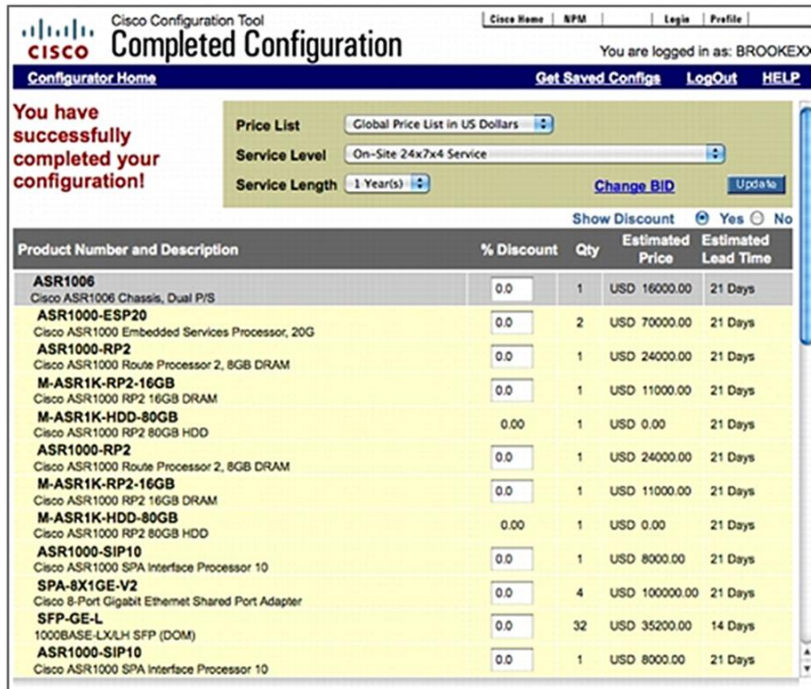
CISCO Cisco Configuration Tool
Completed Configuration

Cisco Home | NPM | Login | Profile

You are logged in as: BROOKEXX

Configurator Home | Get Saved Configs | LogOut | HELP

You have successfully completed your configuration!

Price List: Global Price List in US Dollars
Service Level: On-Site 24x7x4 Service
Service Length: 1 Year(s)
Change BID
Update

Show Discount ● Yes ○ No

| Product Number and Description | % Discount | Qty | Estimated Price | Estimated Lead Time |
|---|---|---|---|---|
| ASR1006 Cisco ASR1006 Chassis, Dual P/S | 0.0 | 1 | USD 16000.00 | 21 Days |
| ASR1000-ESP20 Cisco ASR1000 Embedded Services Processor, 20G | 0.0 | 2 | USD 70000.00 | 21 Days |
| ASR1000-RP2 Cisco ASR1000 Route Processor 2, 8GB DRAM | 0.0 | 1 | USD 24000.00 | 21 Days |
| M-ASR1K-RP2-16GB Cisco ASR1000 RP2 16GB DRAM | 0.0 | 1 | USD 11000.00 | 21 Days |
| M-ASR1K-HDD-80GB Cisco ASR1000 RP2 80GB HDD | 0.00 | 1 | USD 0.00 | 21 Days |
| ASR1000-RP2 Cisco ASR1000 Route Processor 2, 8GB DRAM | 0.0 | 1 | USD 24000.00 | 21 Days |
| M-ASR1K-RP2-16GB Cisco ASR1000 RP2 16GB DRAM | 0.0 | 1 | USD 11000.00 | 21 Days |
| M-ASR1K-HDD-80GB Cisco ASR1000 RP2 80GB HDD | 0.00 | 1 | USD 0.00 | 21 Days |
| ASR1000-SIP10 Cisco ASR1000 SPA Interface Processor 10 | 0.0 | 1 | USD 8000.00 | 21 Days |
| SPA-8X1GE-V2 Cisco 8-Port Gigabit Ethernet Shared Port Adapter | 0.0 | 4 | USD 100000.00 | 21 Days |
| SFP-GE-L 1000BASE-LX/LH SFP (DOM) | 0.0 | 32 | USD 35200.00 | 14 Days |
| ASR1000-SIP10 Cisco ASR1000 SPA Interface Processor 10 | 0.0 | 1 | USD 8000.00 | 21 Days |